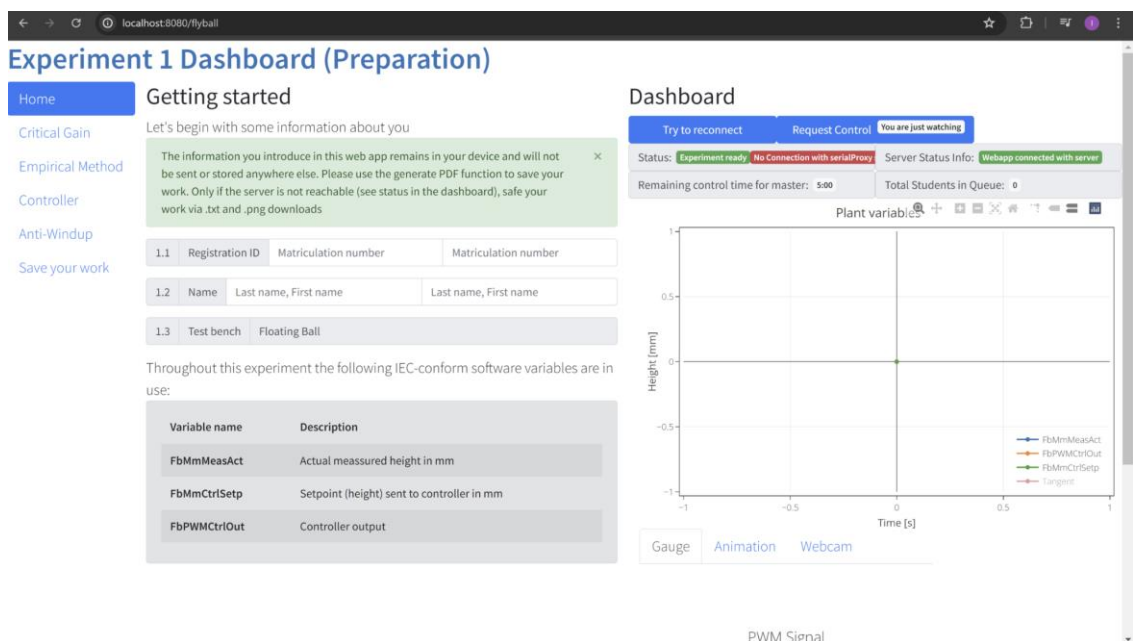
localhost:8080/flyball

Experiment 1 Dashboard (Preparation)

Home
Critical Gain
Empirical Method
Controller
Anti-Windup
Save your work

Getting started

Let's begin with some information about you

The information you introduce in this web app remains in your device and will not be sent or stored anywhere else. Please use the generate PDF function to save your work. Only if the server is not reachable (see status in the dashboard), safe your work via .txt and .png downloads ×

1.1 Registration ID Matriculation number Matriculation number

1.2 Name Last name, First name Last name, First name

1.3 Test bench Floating Ball

Throughout this experiment the following IEC-conform software variables are in use:

| Variable name | Description |
|---|---|
| FbMmMeasAct | Actual meassured height in mm |
| FbMmCtrlSetp | Setpoint (height) sent to controller in mm |
| FbPWMCtrlOut | Controller output |

Dashboard

Try to reconnect Request Control You are just watching

Status: Experiment ready No Connection with serialProxy Server Status Info: Webapp connected with server

Remaining control time for master: 5:00 Total Students in Queue: 0

Plant variables

1
0.5
0
−0.5
−1
Height [mm]
−1 −0.5 0 0.5 1
Time [s]

FbMmMeasAct
FbPWMCtrlOut
FbMmCtrlSetp
Tangent

Gauge Animation Webcam

PWM Signal